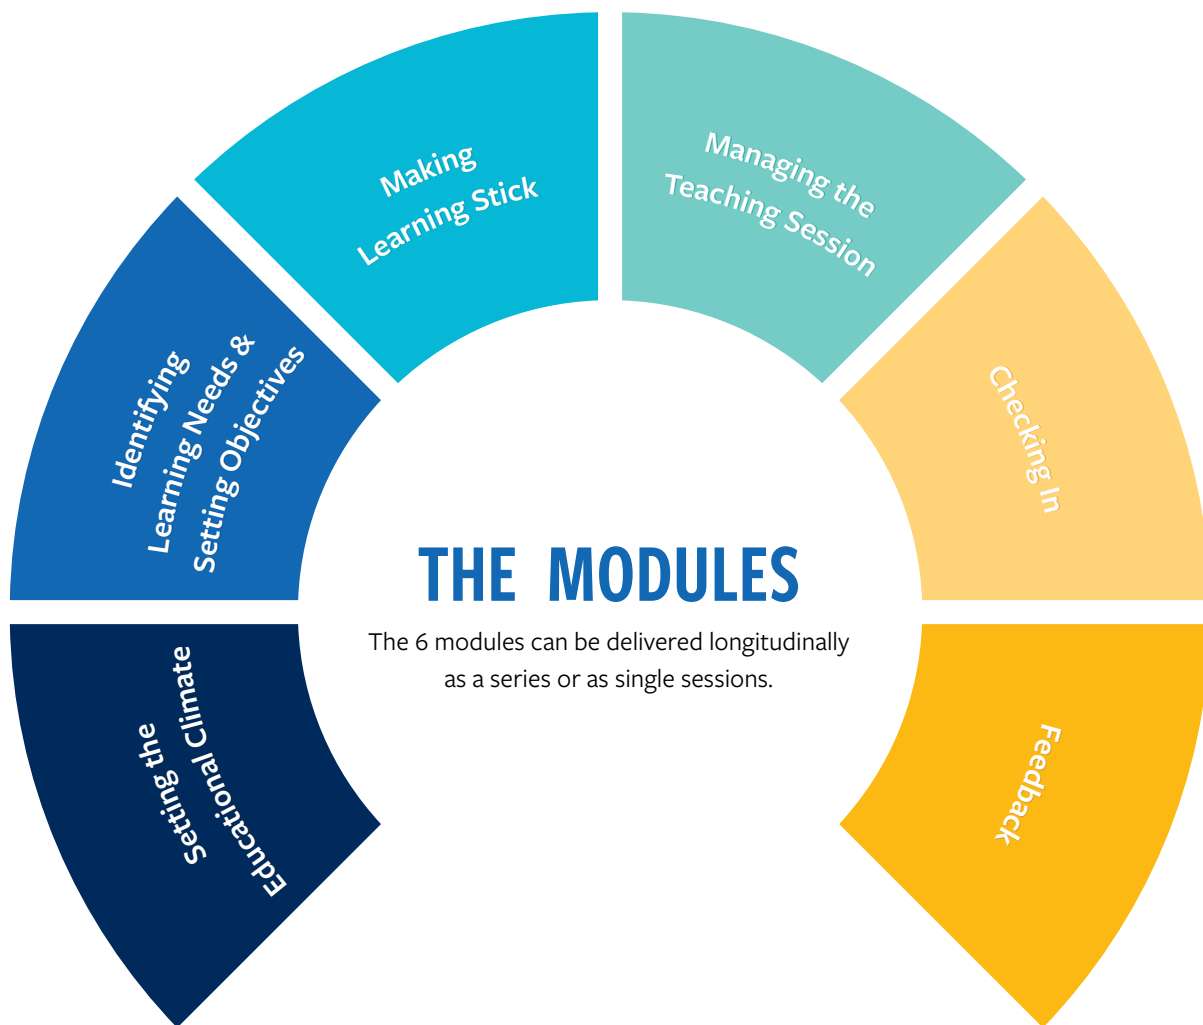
Setting the Educational Climate

Identifying Learning Needs & Setting Objectives

Making Learning Stick

Managing the Teaching Session

Checking In

Feedback

THE MODULES

The 6 modules can be delivered longitudinally as a series or as single sessions.